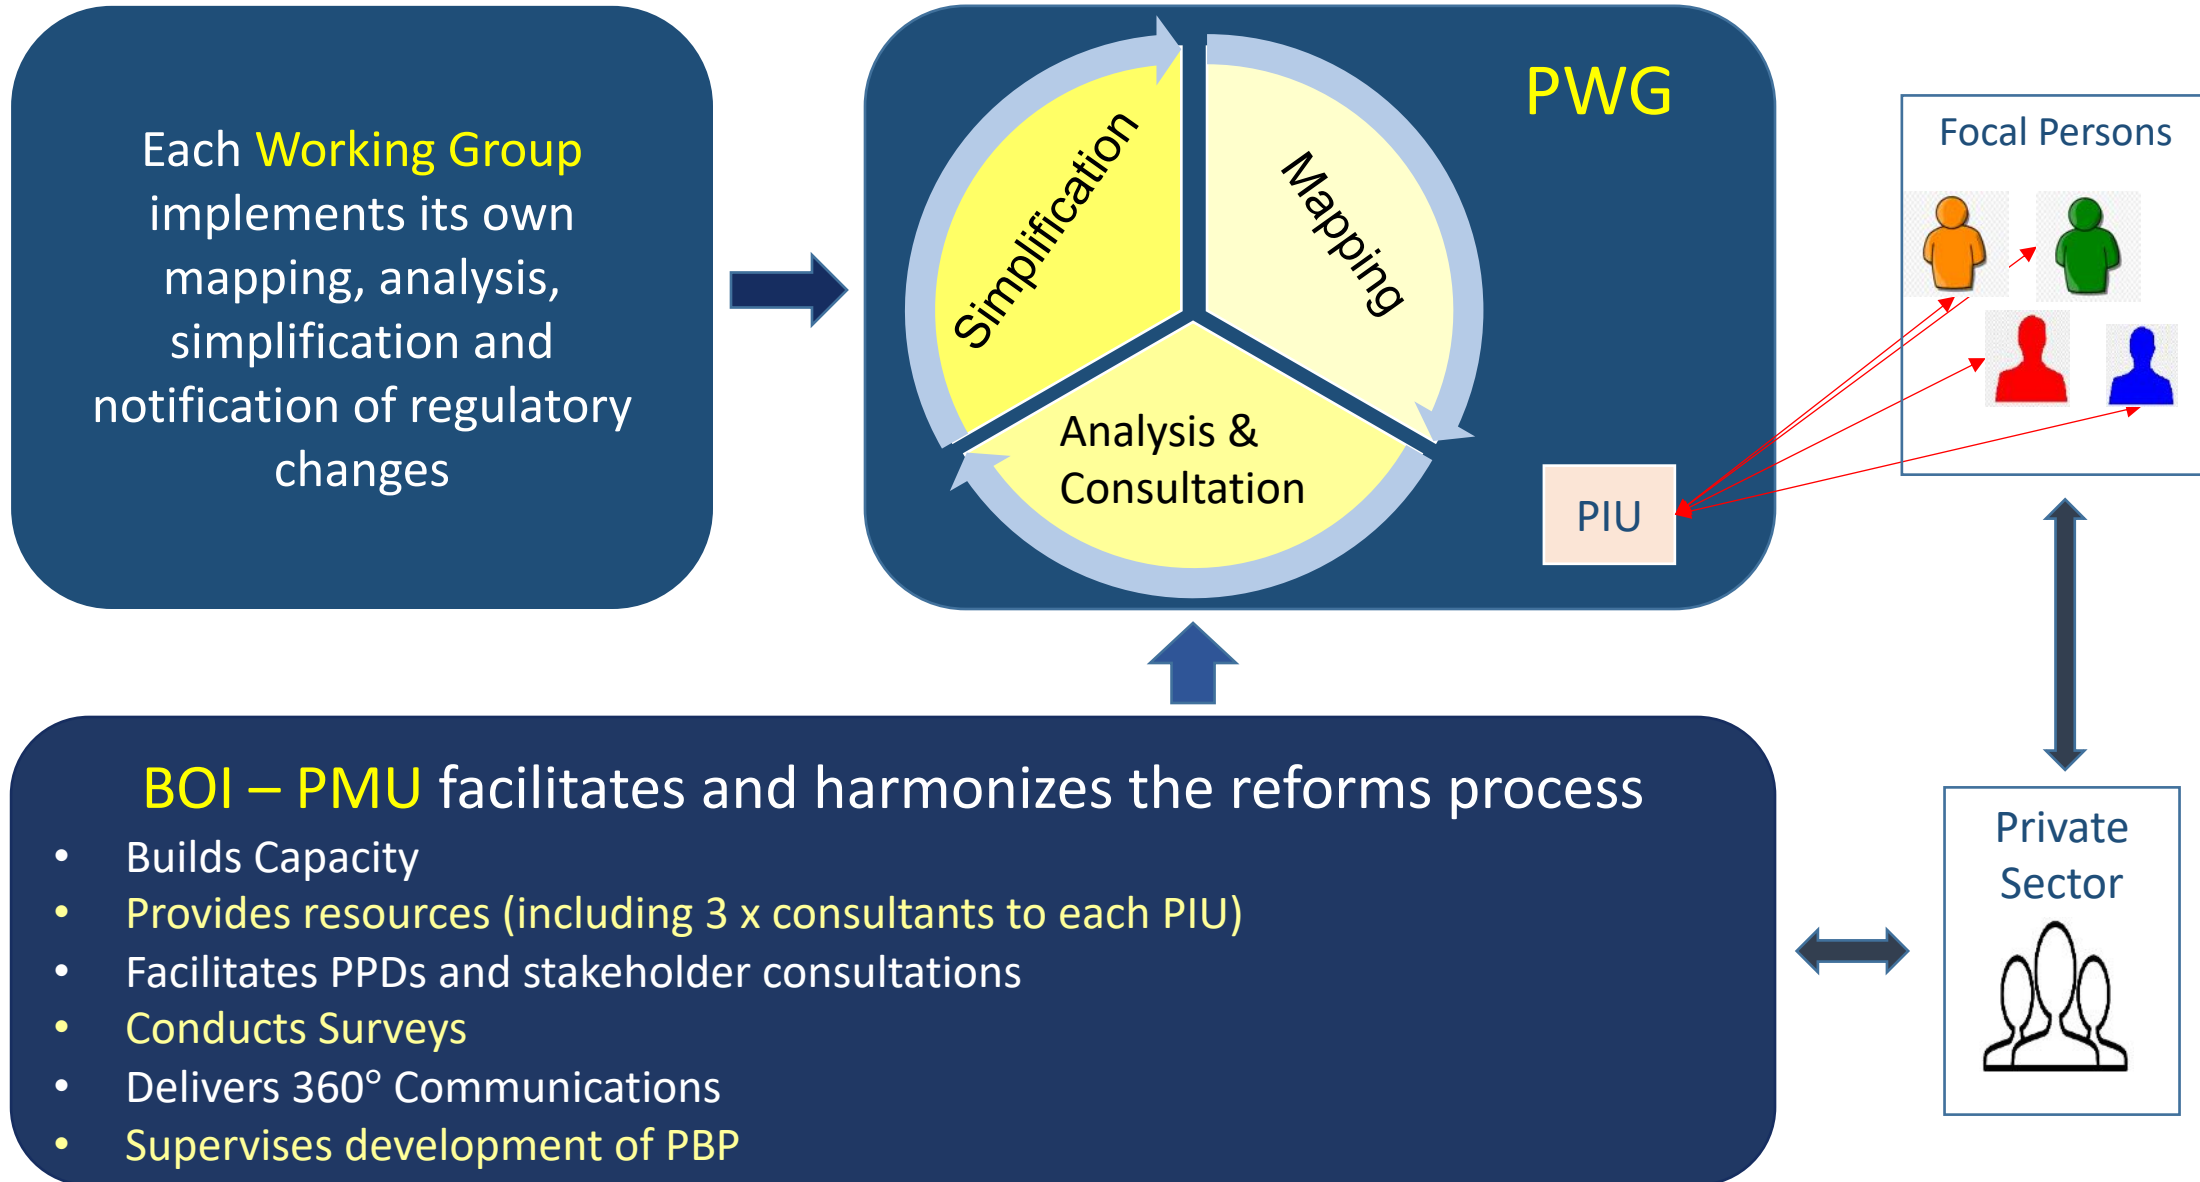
Each Working Group implements its own mapping, analysis, simplification and notification of regulatory changes

Simplification

Mapping

Analysis & Consultation

PWG

PIU

Focal Persons

Private Sector

BOI – PMU facilitates and harmonizes the reforms process

- Builds Capacity
- Provides resources (including 3 x consultants to each PIU)
- Facilitates PPDs and stakeholder consultations
- Conducts Surveys
- Delivers 360° Communications
- Supervises development of PBP